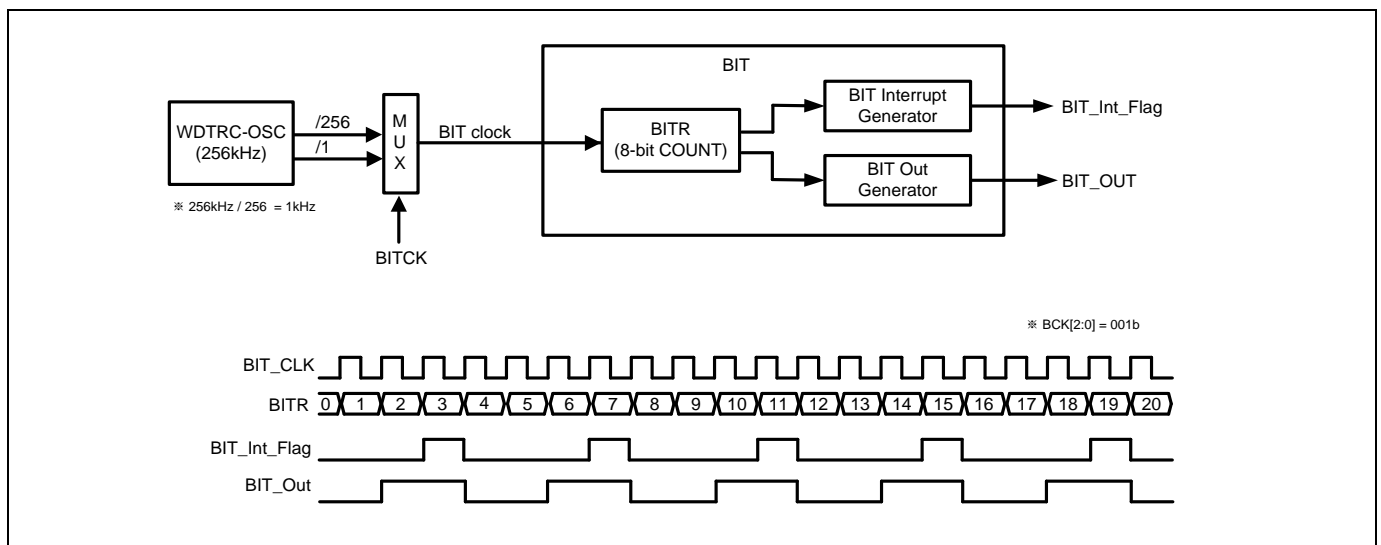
WDTRC-OSC (256kHz)

/256

/1

※ 256kHz / 256 = 1kHz

M U X

BITCK

BIT clock

BIT

BITR (8-bit COUNT)

BIT Interrupt Generator

BIT Out Generator

BIT_Int_Flag

BIT_OUT

※ BCK[2:0] = 001b

BIT_CLK

BITR 0 1 2 3 4 5 6 7 8 9 10 11 12 13 14 15 16 17 18 19 20

BIT_Int_Flag

BIT_Out